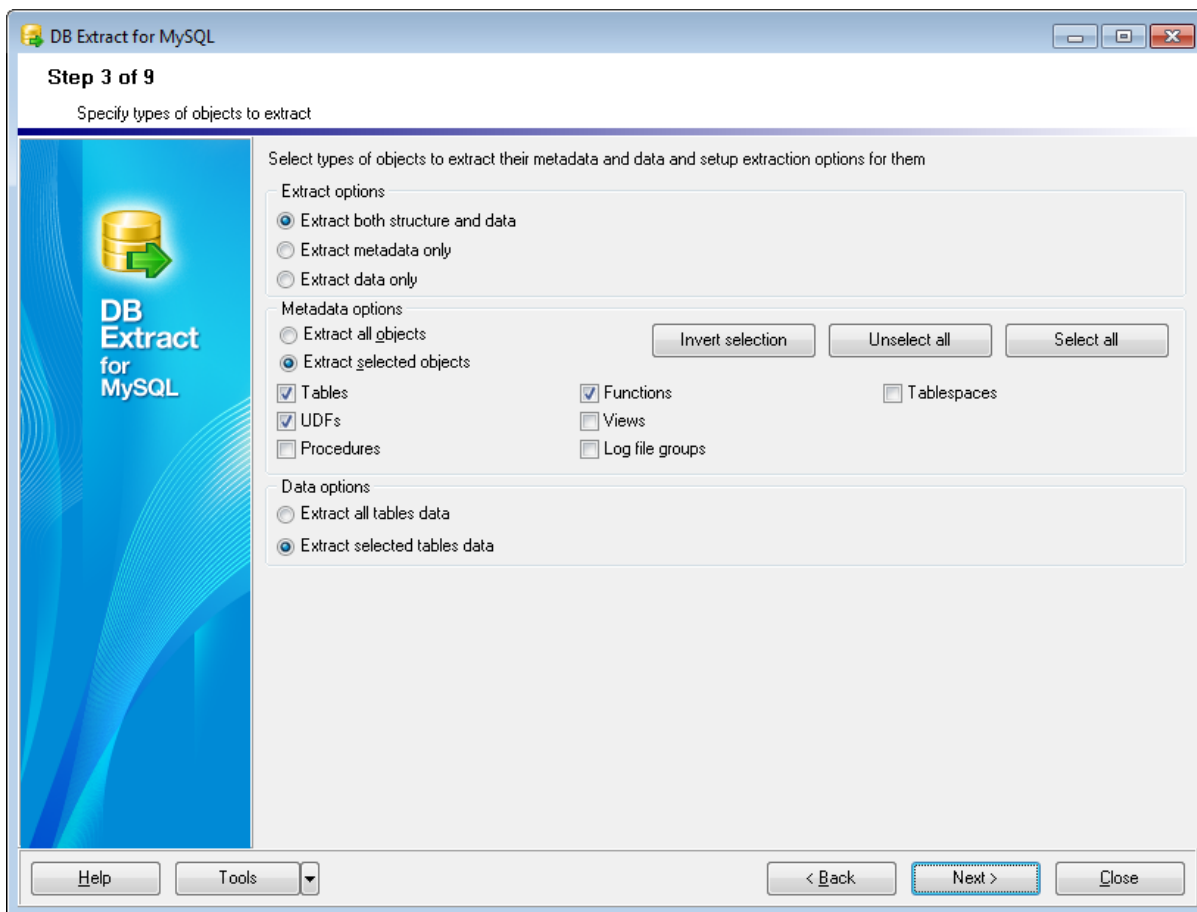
DB Extract for MySQL

Step 3 of 9

Specify types of objects to extract

DB Extract for MySQL

Select types of objects to extract their metadata and data and setup extraction options for them

Extract options

Extract both structure and data

Extract metadata only

Extract data only

Metadata options

Extract all objects

Extract selected objects

Invert selection

Unselect all

Select all

Tables

Functions

Tablespaces

UDFs

Views

Procedures

Log file groups

Data options

Extract all tables data

Extract selected tables data

Help

Tools

< Back

Next >

Close